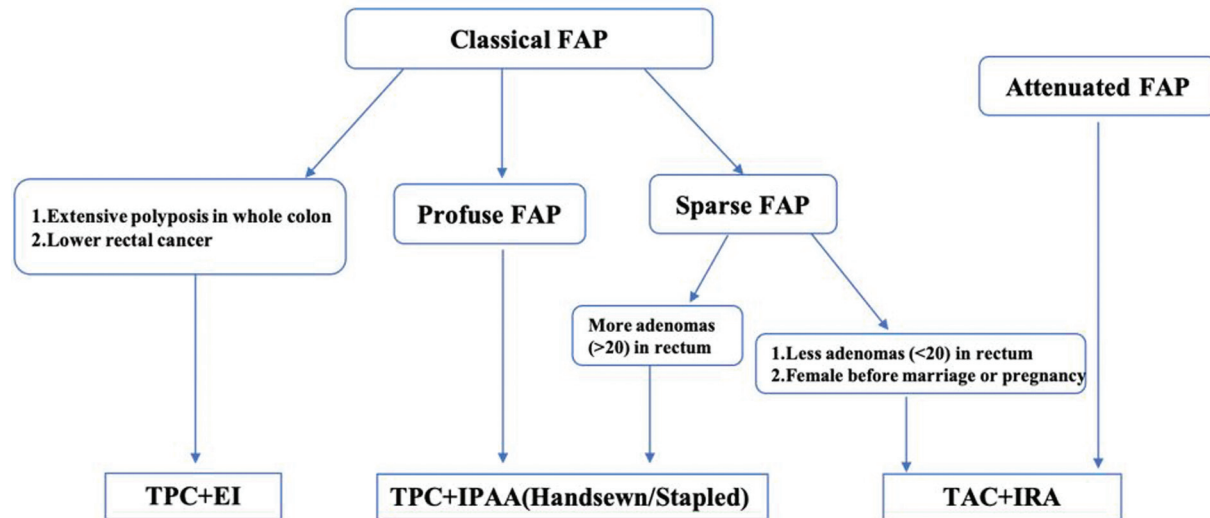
Classical FAP

Attenuated FAP

1.Extensive polyposis in whole colon
2.Lower rectal cancer

Profuse FAP

Sparse FAP

More adenomas (>20) in rectum

1.Less adenomas (<20) in rectum
2.Female before marriage or pregnancy

TPC+EI

TPC+IPAA(Handsewn/Stapled)

TAC+IRA